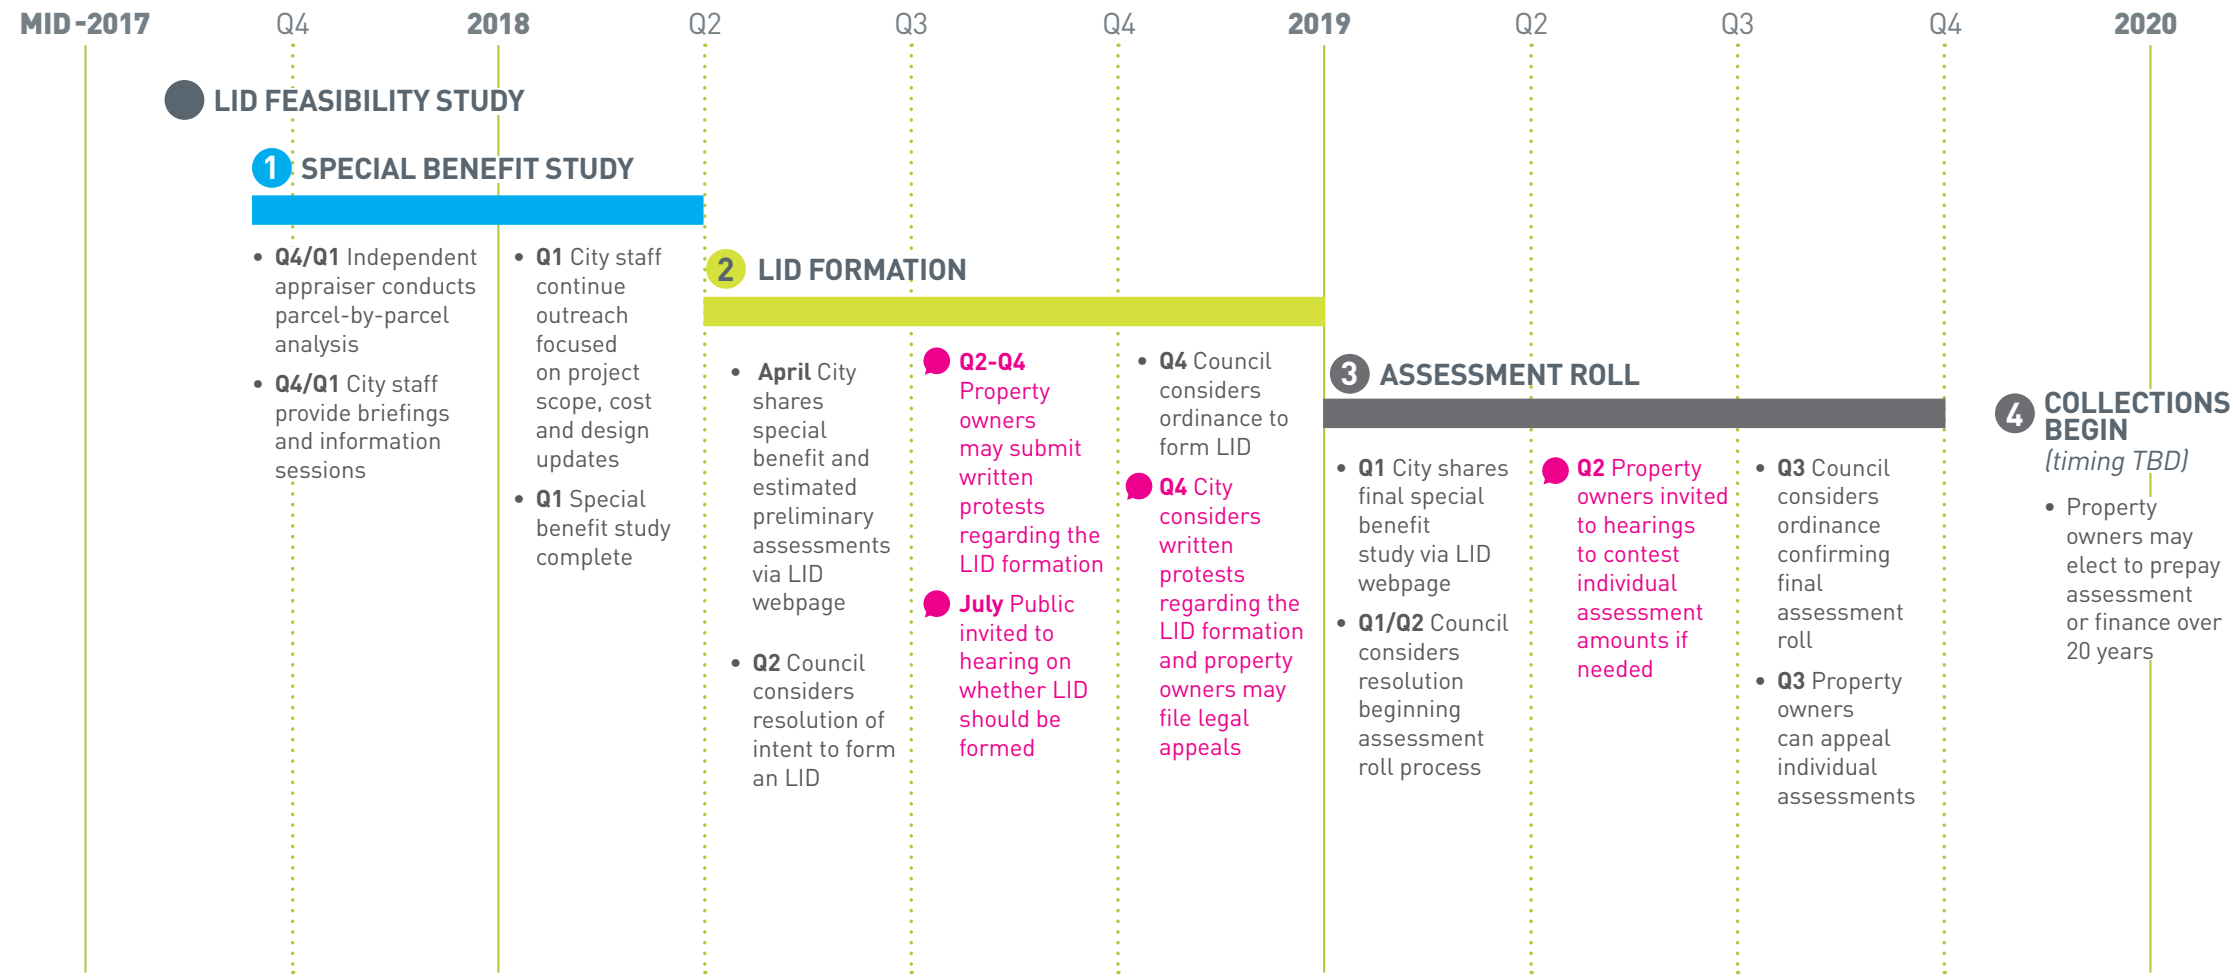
MID-2017 Q4 2018 Q2 Q3 Q4 2019 Q2 Q3 Q4 2020

LID FEASIBILITY STUDY

1 SPECIAL BENEFIT STUDY

• Q4/Q1 Independent appraiser conducts parcel-by-parcel analysis
• Q4/Q1 City staff provide briefings and information sessions

• Q1 City staff continue outreach focused on project scope, cost and design updates
• Q1 Special benefit study complete

2 LID FORMATION

• April City shares special benefit and estimated preliminary assessments via LID webpage
• Q2 Council considers resolution of intent to form an LID

Q2-Q4 Property owners may submit written protests regarding the LID formation

July Public invited to hearing on whether LID should be formed

• Q4 Council considers ordinance to form LID

Q4 City considers written protests regarding the LID formation and property owners may file legal appeals

3 ASSESSMENT ROLL

• Q1 City shares final special benefit study via LID webpage
• Q1/Q2 Council considers resolution beginning assessment roll process

Q2 Property owners invited to hearings to contest individual assessment amounts if needed

• Q3 Council considers ordinance confirming final assessment roll
• Q3 Property owners can appeal individual assessments

4 COLLECTIONS BEGIN
(timing TBD)

• Property owners may elect to prepay assessment or finance over 20 years